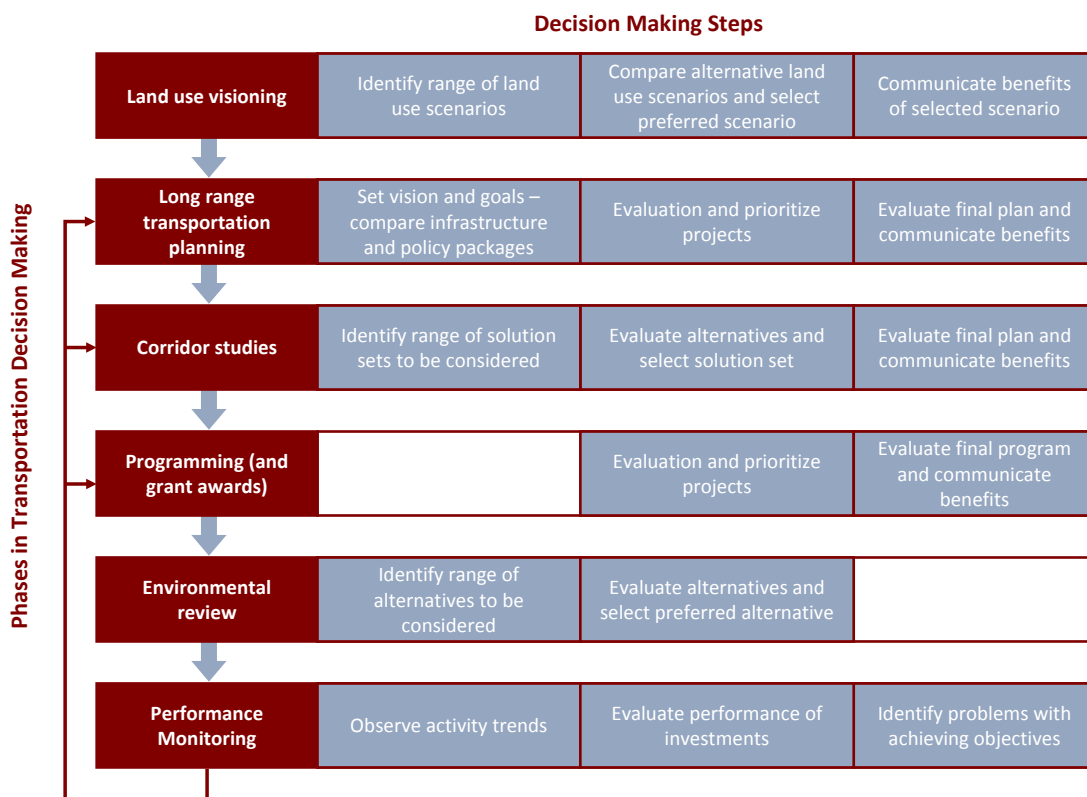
Decision Making Steps

Phases in Transportation Decision Making

| | | | |
|---|---|---|---|
| Land use visioning | Identify range of land use scenarios | Compare alternative land use scenarios and select preferred scenario | Communicate benefits of selected scenario |
| Long range transportation planning | Set vision and goals – compare infrastructure and policy packages | Evaluation and prioritize projects | Evaluate final plan and communicate benefits |
| Corridor studies | Identify range of solution sets to be considered | Evaluate alternatives and select solution set | Evaluate final plan and communicate benefits |
| Programming (and grant awards) | | Evaluation and prioritize projects | Evaluate final program and communicate benefits |
| Environmental review | Identify range of alternatives to be considered | Evaluate alternatives and select preferred alternative | |
| Performance Monitoring | Observe activity trends | Evaluate performance of investments | Identify problems with achieving objectives |